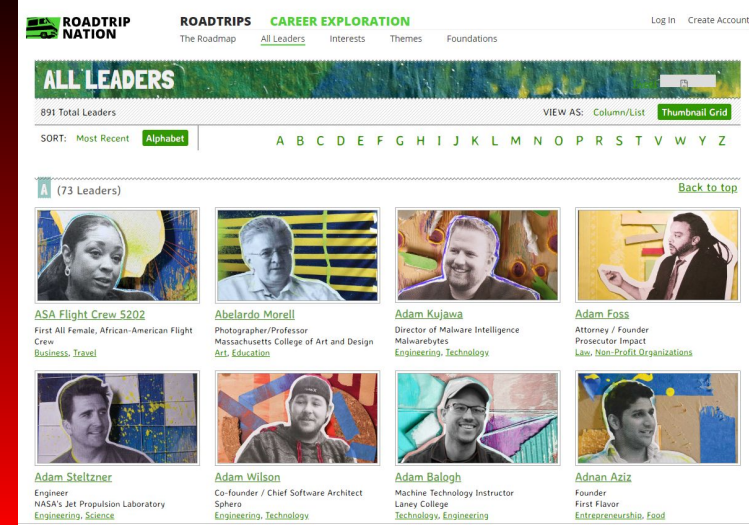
ROADTRIP NATION

ROADTRIPS CAREER EXPLORATION

The Roadmap All Leaders Interests Themes Foundations

Log In Create Account

ALL LEADERS

891 Total Leaders

VIEW AS: Column/List Thumbnail Grid

SORT: Most Recent Alphabet

A B C D E F G H I J K L M N O P R S T V W Y Z

A (73 Leaders)

Back to top

ASA Flight Crew 5202
First All Female, African-American Flight Crew
Business, Travel

Abelardo Morell
Photographer/Professor
Massachusetts College of Art and Design
Art, Education

Adam Kujawa
Director of Malware Intelligence
Malwarebytes
Engineering, Technology

Adam Foss
Attorney / Founder
Prosecutor Impact
Law, Non-Profit Organizations

Adam Steltzner
Engineer
NASA's Jet Propulsion Laboratory
Engineering, Science

Adam Wilson
Co-founder / Chief Software Architect
Sphero
Engineering, Technology

Adam Balogh
Machine Technology Instructor
Laney College
Technology, Engineering

Adnan Aziz
Founder
First Flavor
Entrepreneurship, Food